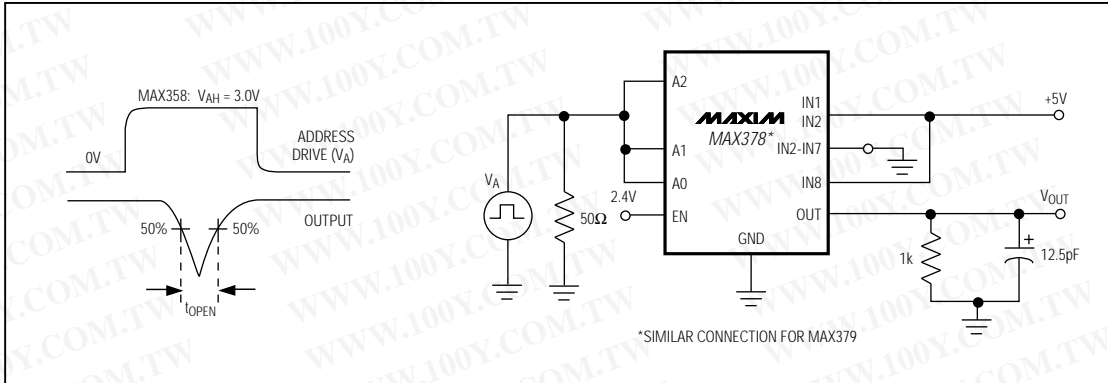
MAX358: $V_{AH}$ = 3.0V

0V

ADDRESS DRIVE ($V_A$)

OUTPUT

50%

50%

$t_{OPEN}$

$V_A$

50Ω

2.4V

A2

A1

A0

EN

MAXIM

MAX378*

IN1

IN2

IN2-IN7

IN8

OUT

GND

+5V

$V_{OUT}$

1k

12.5pF

*SIMILAR CONNECTION FOR MAX379

WWW.100Y.COM.TW